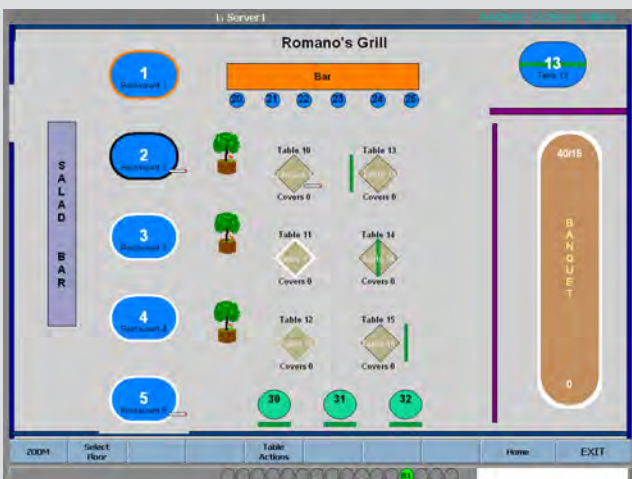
1) Server1

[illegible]

Romano's Grill

1
Restaurant 1

Bar

20 21 22 23 24 25

13
Table 13

SALAD BAR

2
Restaurant 2

Table 10
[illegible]
Covers 0

Table 13
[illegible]
Covers 0

40/15

BANQUET

0

3
Restaurant 3

Table 11
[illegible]
Covers 0

Table 14
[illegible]
Covers 0

4
Restaurant 4

Table 12
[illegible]
Covers 0

Table 15
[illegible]
Covers 0

5
Restaurant 5

30 31 32

ZOOM | Select floor | Table Actions | Home | EXIT